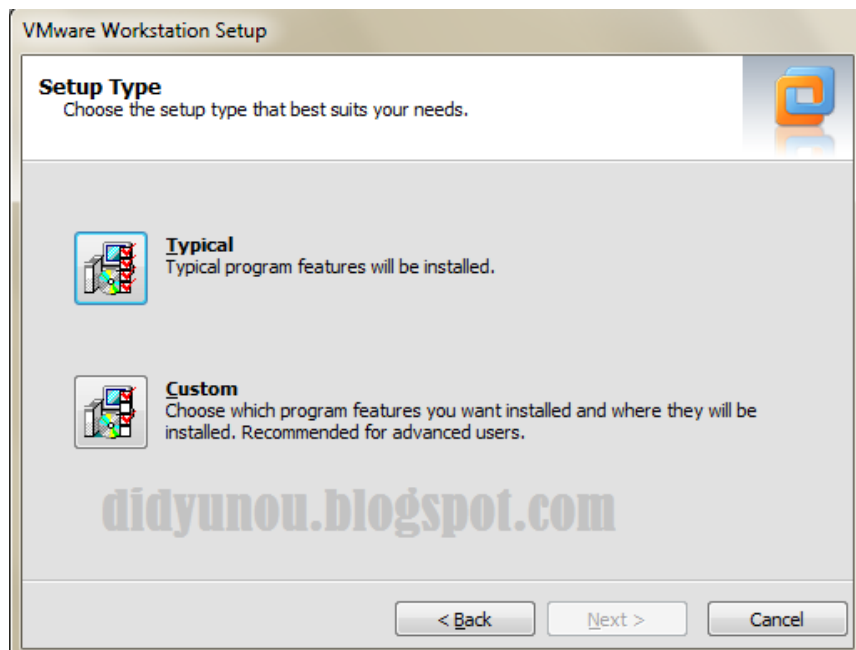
VMware Workstation Setup

Setup Type
Choose the setup type that best suits your needs.

Typical
Typical program features will be installed.

Custom
Choose which program features you want installed and where they will be installed. Recommended for advanced users.

didyunou.blogspot.com

< Back
Next >
Cancel